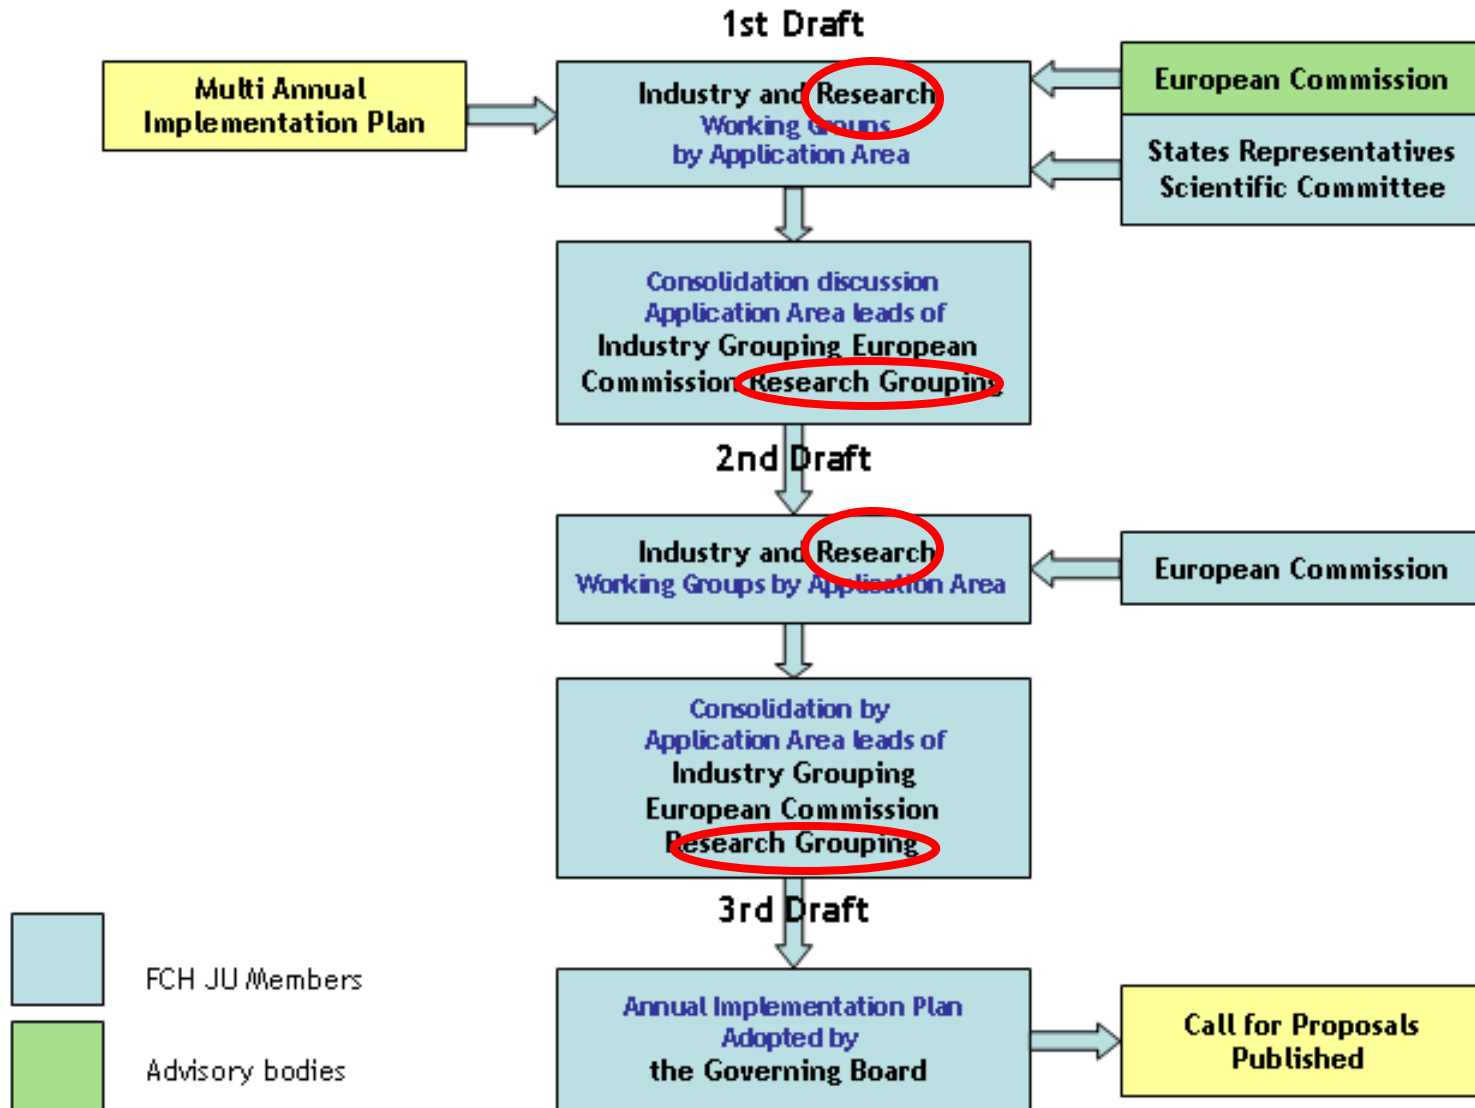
1st Draft

Multi Annual Implementation Plan

Industry and Research Working Groups by Application Area

European Commission

States Representatives Scientific Committee

Consolidation discussion Application Area leads of Industry Grouping European Commission Research Grouping

2nd Draft

Industry and Research Working Groups by Application Area

European Commission

Consolidation by Application Area leads of Industry Grouping European Commission Research Grouping

3rd Draft

FCH JU Members

Advisory bodies

Annual Implementation Plan Adopted by the Governing Board

Call for Proposals Published